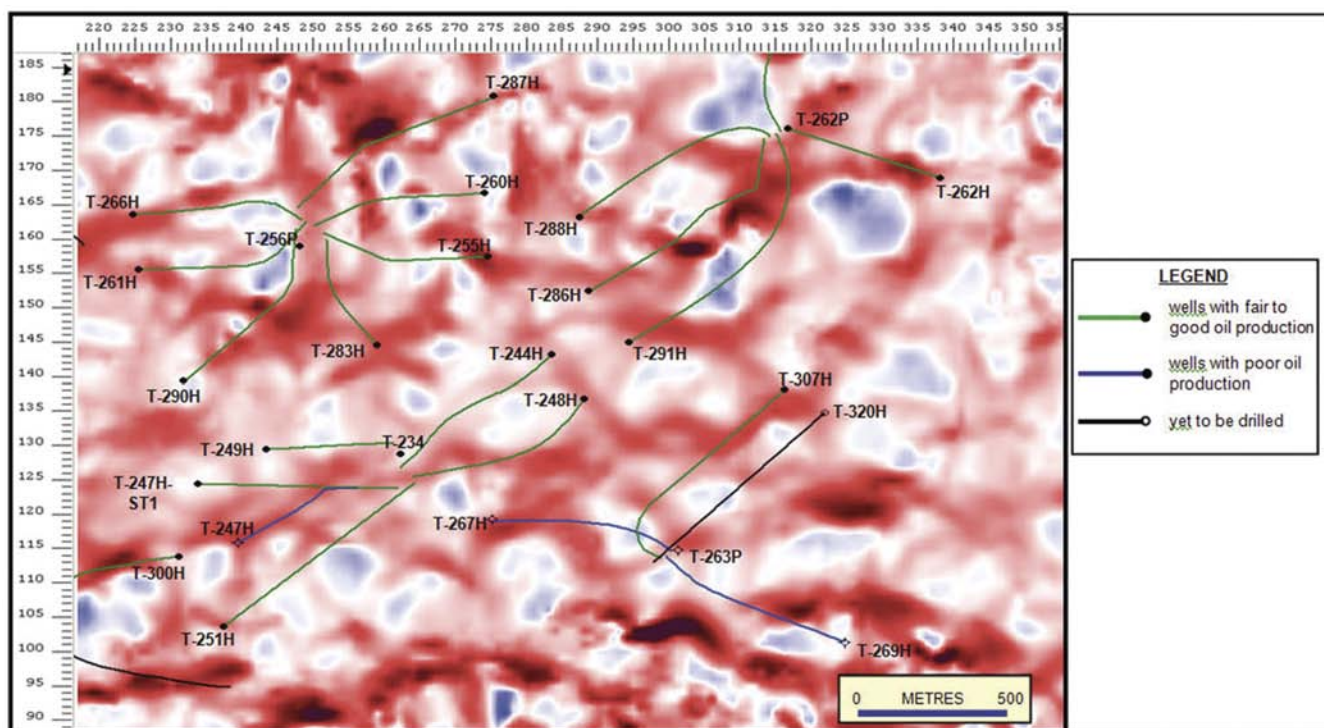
220 225 230 235 240 245 250 255 260 265 270 275 280 285 290 295 300 305 310 315 320 325 330 335 340 345 350 35

185
180
175
170
165
160
155
150
145
140
135
130
125
120
115
110
105
100
95
90

T-287H
T-262P
T-260H
T-262H
T-266H
T-288H
T-256H
T-255H
T-261H
T-286H
T-283H
T-244H
T-291H
T-290H
T-307H
T-248H
T-320H
T-249H
T-234
T-247H-ST1
T-267H
T-247H
T-263P
T-300H
T-251H
T-269H

LEGEND
wells with fair to good oil production
wells with poor oil production
yet to be drilled

0 METRES 500